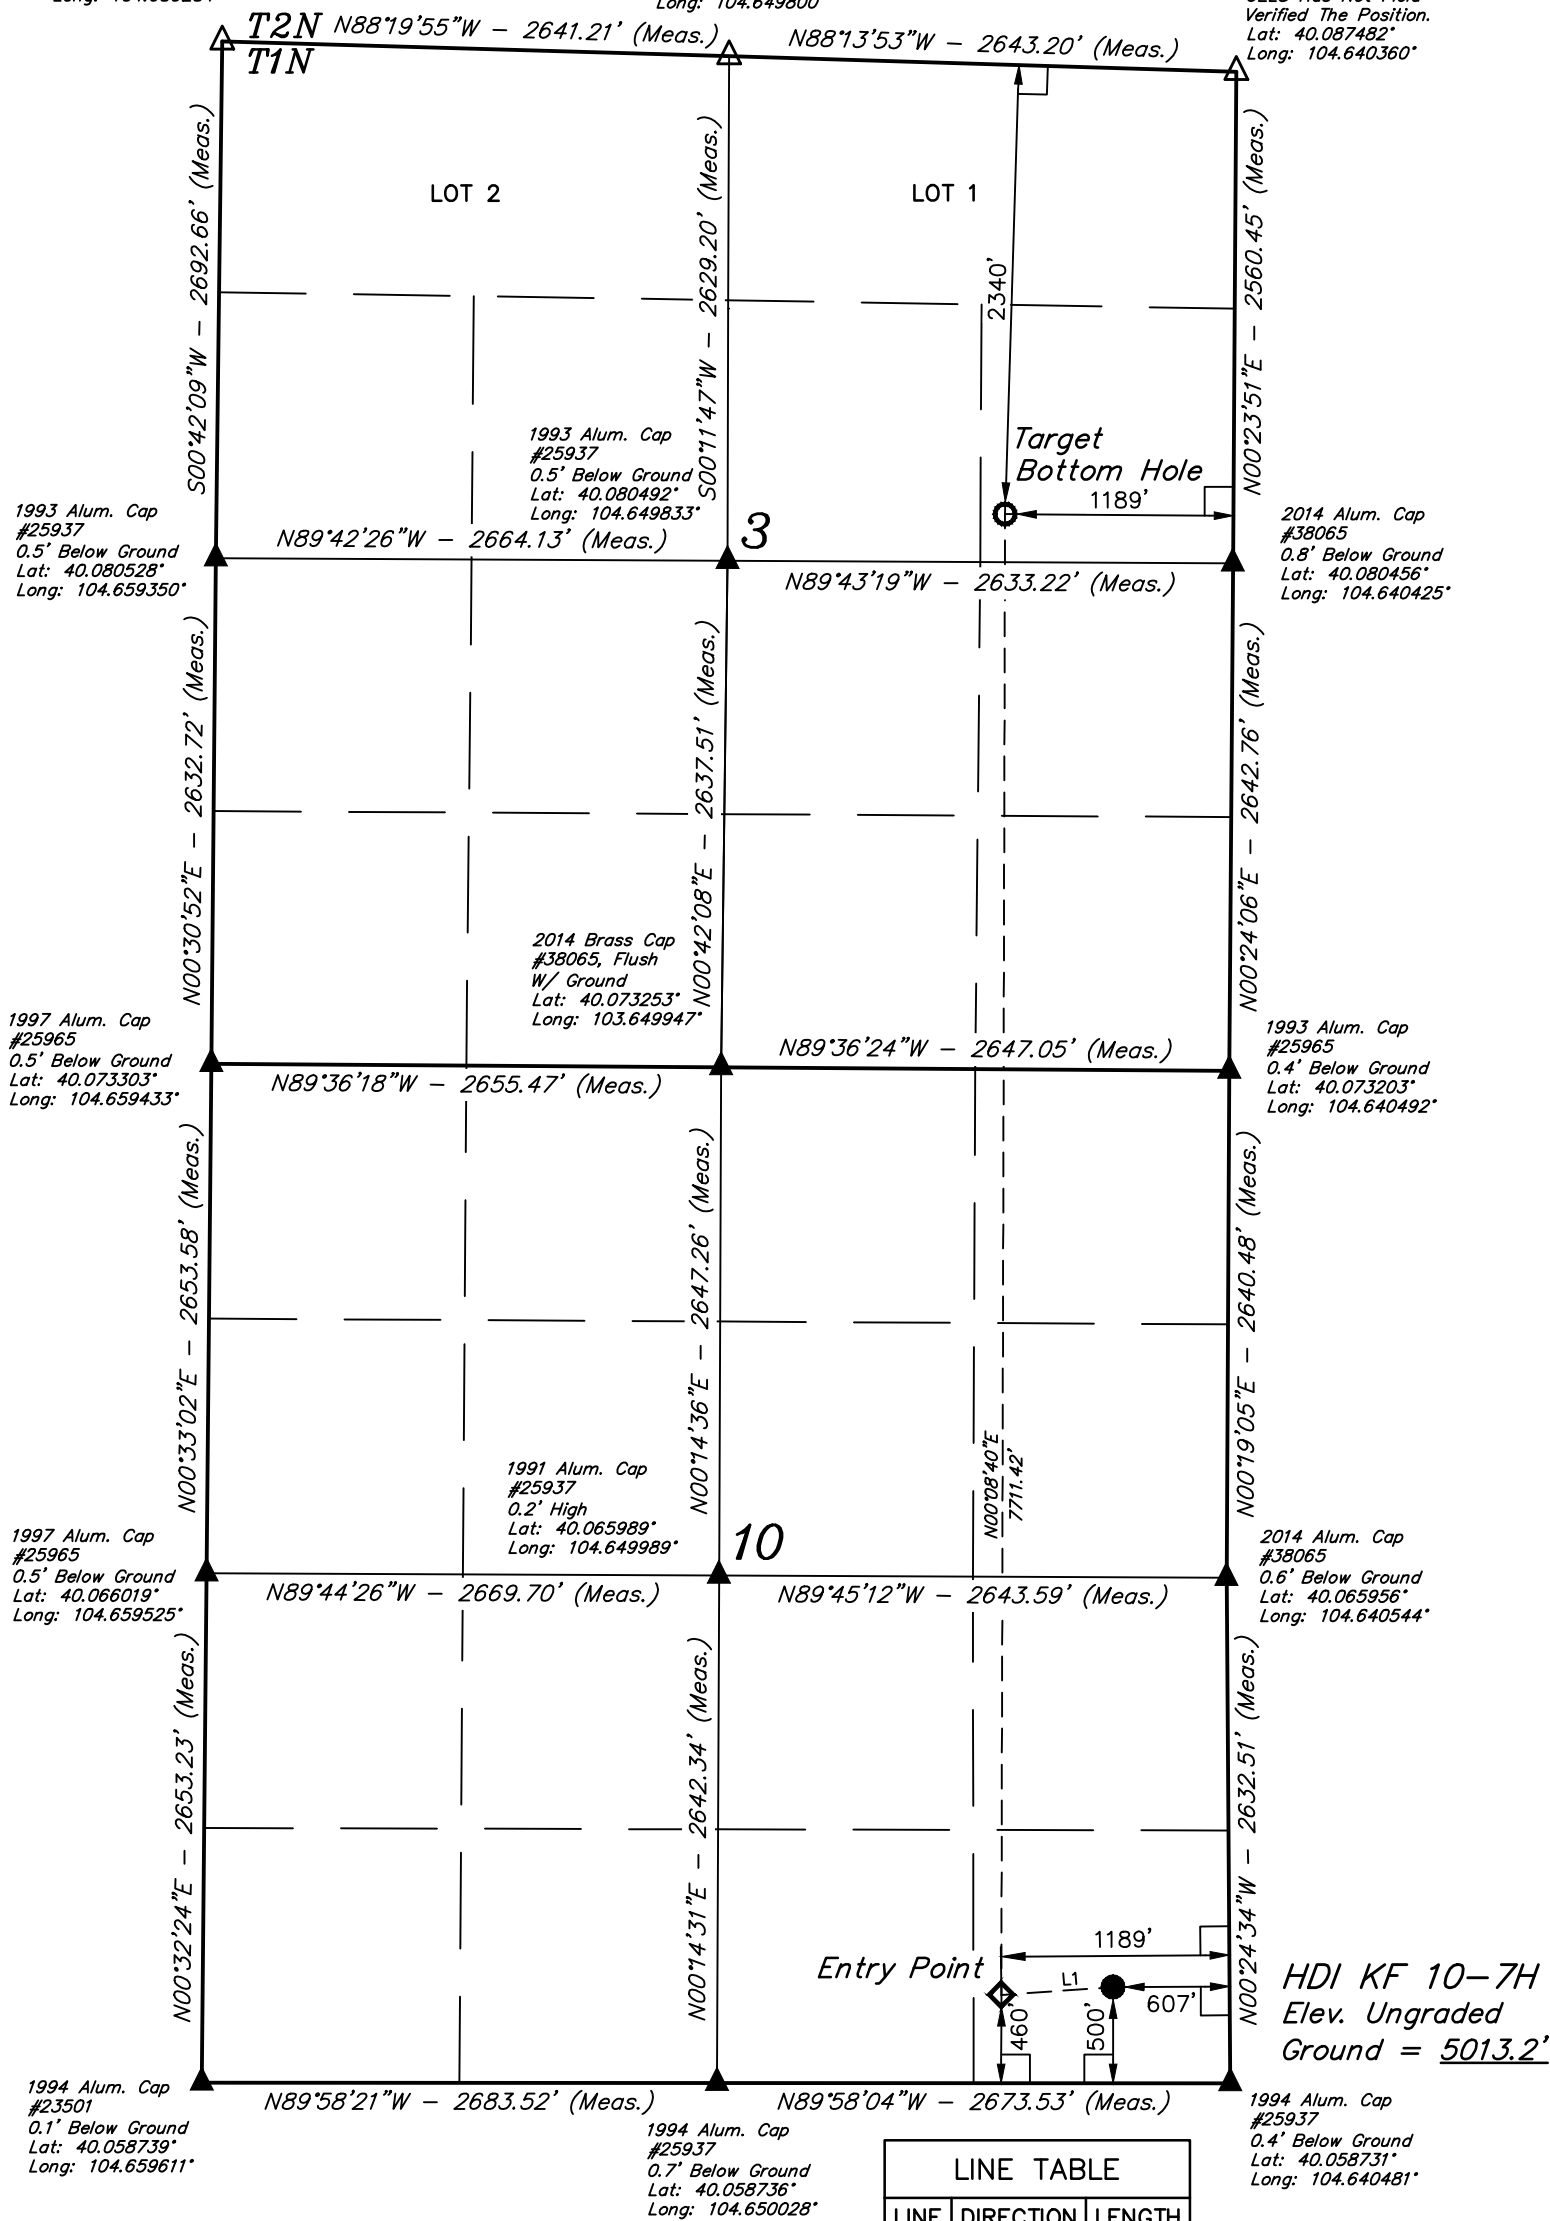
Long: 104.6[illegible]

Long: 104.649800

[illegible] Not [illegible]
Verified The Position.
Lat: 40.087482°
Long: 104.640360°

T2N
T1N

N88°19'55"W – 2641.21' (Meas.)
N88°13'53"W – 2643.20' (Meas.)

LOT 2
LOT 1

S00°42'09"W – 2692.66' (Meas.)
S00°11'47"W – 2629.20' (Meas.)
N00°23'51"E – 2560.45' (Meas.)

2340'

1993 Alum. Cap
#25937
0.5' Below Ground
Lat: 40.080492°
Long: 104.649833°

Target
Bottom Hole

1189'

1993 Alum. Cap
#25937
0.5' Below Ground
Lat: 40.080528°
Long: 104.659350°

3

2014 Alum. Cap
#38065
0.8' Below Ground
Lat: 40.080456°
Long: 104.640425°

N89°42'26"W – 2664.13' (Meas.)
N89°43'19"W – 2633.22' (Meas.)

N00°30'52"E – 2632.72' (Meas.)
N00°42'08"E – 2637.51' (Meas.)
N00°24'06"E – 2642.76' (Meas.)

2014 Brass Cap
#38065, Flush
W/ Ground
Lat: 40.073253°
Long: 103.649947°

1997 Alum. Cap
#25965
0.5' Below Ground
Lat: 40.073303°
Long: 104.659433°

N89°36'24"W – 2647.05' (Meas.)

1993 Alum. Cap
#25965
0.4' Below Ground
Lat: 40.073203°
Long: 104.640492°

N89°36'18"W – 2655.47' (Meas.)

N00°33'02"E – 2653.58' (Meas.)
N00°14'36"E – 2647.26' (Meas.)
N00°19'05"E – 2640.48' (Meas.)

N00°08'40"E
7711.42'

1991 Alum. Cap
#25937
0.2' High
Lat: 40.065989°
Long: 104.649989°

1997 Alum. Cap
#25965
0.5' Below Ground
Lat: 40.066019°
Long: 104.659525°

10

2014 Alum. Cap
#38065
0.6' Below Ground
Lat: 40.065956°
Long: 104.640544°

N89°44'26"W – 2669.70' (Meas.)
N89°45'12"W – 2643.59' (Meas.)

N00°32'24"E – 2653.23' (Meas.)
N00°14'31"E – 2642.34' (Meas.)
N00°24'34"W – 2632.51' (Meas.)

1189'

Entry Point
L1
607'
460'
500'

HDI KF 10–7H
Elev. Ungraded
Ground = 5013.2'

1994 Alum. Cap
#23501
0.1' Below Ground
Lat: 40.058739°
Long: 104.659611°

N89°58'21"W – 2683.52' (Meas.)
N89°58'04"W – 2673.53' (Meas.)

1994 Alum. Cap
#25937
0.7' Below Ground
Lat: 40.058736°
Long: 104.650028°

LINE TABLE
| LINE | DIRECTION | LENGTH |
|---|---|---|

1994 Alum. Cap
#25937
0.4' Below Ground
Lat: 40.058731°
Long: 104.640481°